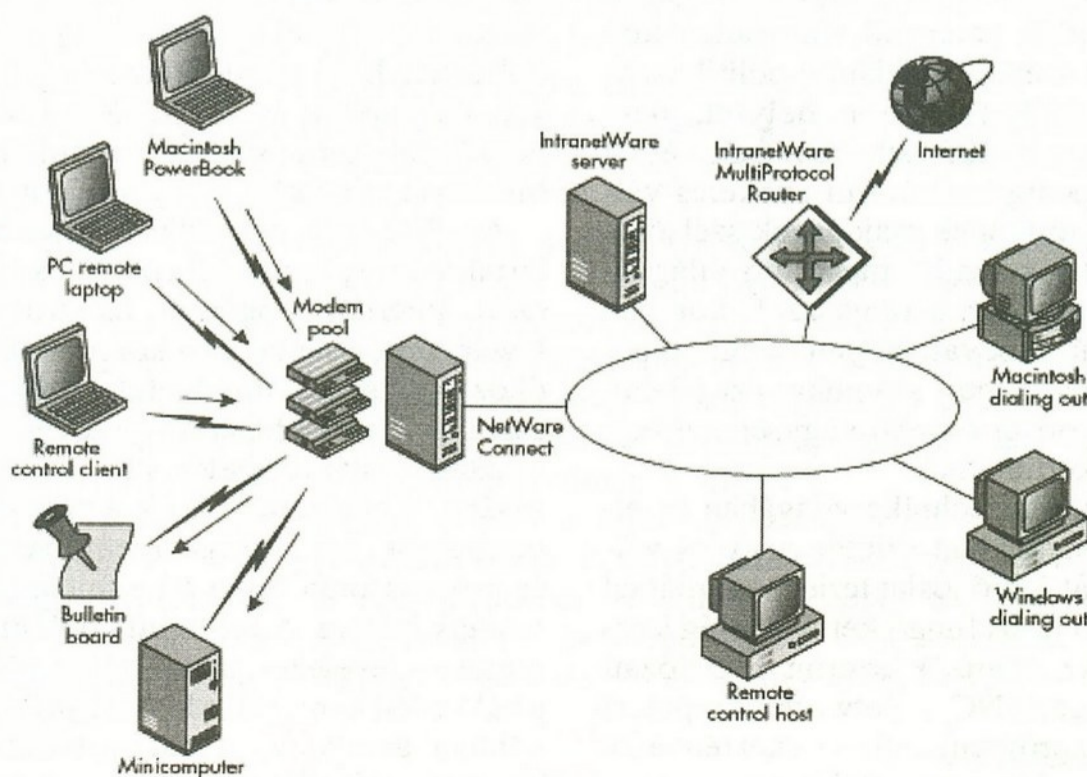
Macintosh PowerBook

PC remote laptop

Modem pool

Remote control client

Bulletin board

Minicomputer

NetWare Connect

IntranetWare server

IntranetWare MultiProtocol Router

Internet

Macintosh dialing out

Windows dialing out

Remote control host